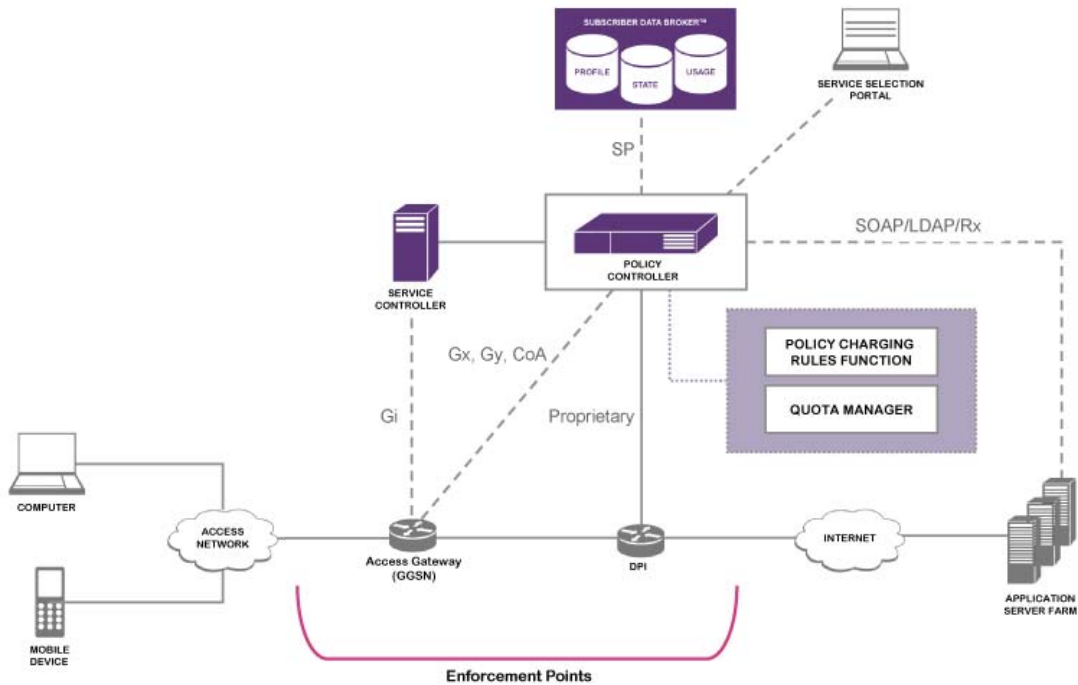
SUBSCRIBER DATA BROKER™

PROFILE

STATE

USAGE

SERVICE SELECTION PORTAL

SP

SOAP/LDAP/Rx

SERVICE CONTROLLER

POLICY CONTROLLER

POLICY CHARGING RULES FUNCTION

QUOTA MANAGER

Gx, Gy, CoA

Gi

Proprietary

COMPUTER

ACCESS NETWORK

Access Gateway (GGSN)

DPI

INTERNET

MOBILE DEVICE

APPLICATION SERVER FARM

Enforcement Points